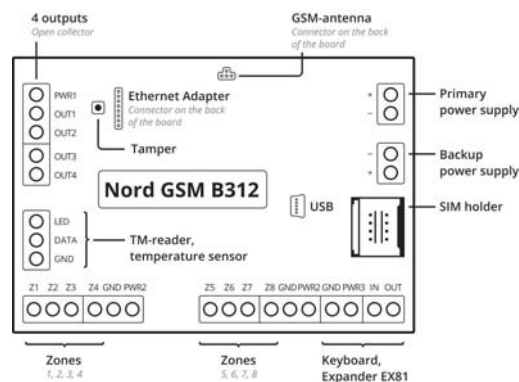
4 outputs
Open collector

GSM-antenna
Connector on the back of the board

PWR1
OUT1
OUT2
OUT3
OUT4

Ethernet Adapter
Connector on the back of the board

Tamper

+
–
Primary power supply

–
+
Backup power supply

Nord GSM B312

USB

SIM holder

LED
DATA
GND

TM-reader, temperature sensor

Z1 Z2 Z3 Z4 GND PWR2

Z5 Z6 Z7 Z8 GND PWR2 GND PWR3 IN OUT

Zones
1, 2, 3, 4

Zones
5, 6, 7, 8

Keyboard, Expander EX81